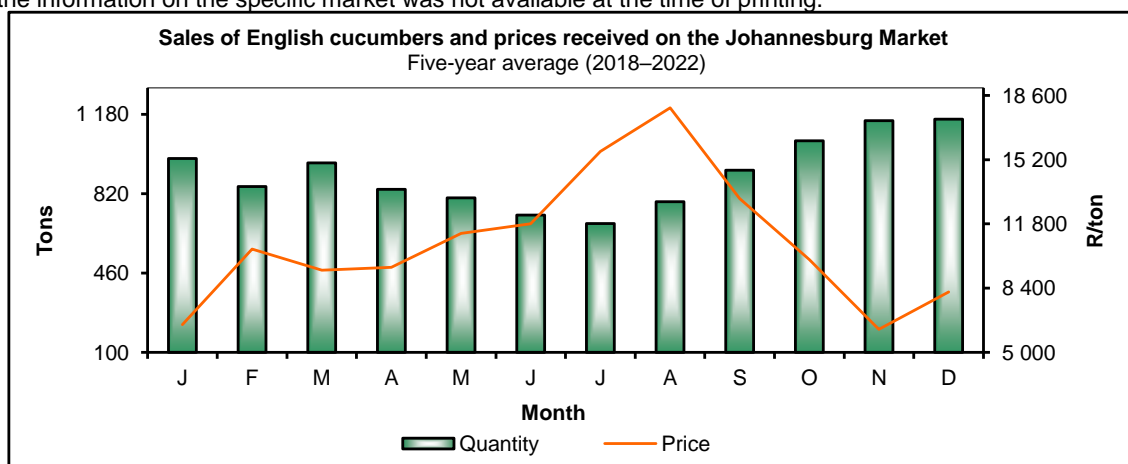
the information on the specific market was not available at the time of printing.

Sales of English cucumbers and prices received on the Johannesburg Market
Five-year average (2018–2022)

Tons
1 180
820
460
100

18 600
15 200
11 800
8 400
5 000
R/ton

J F M A M J J A S O N D
Month

Quantity Price